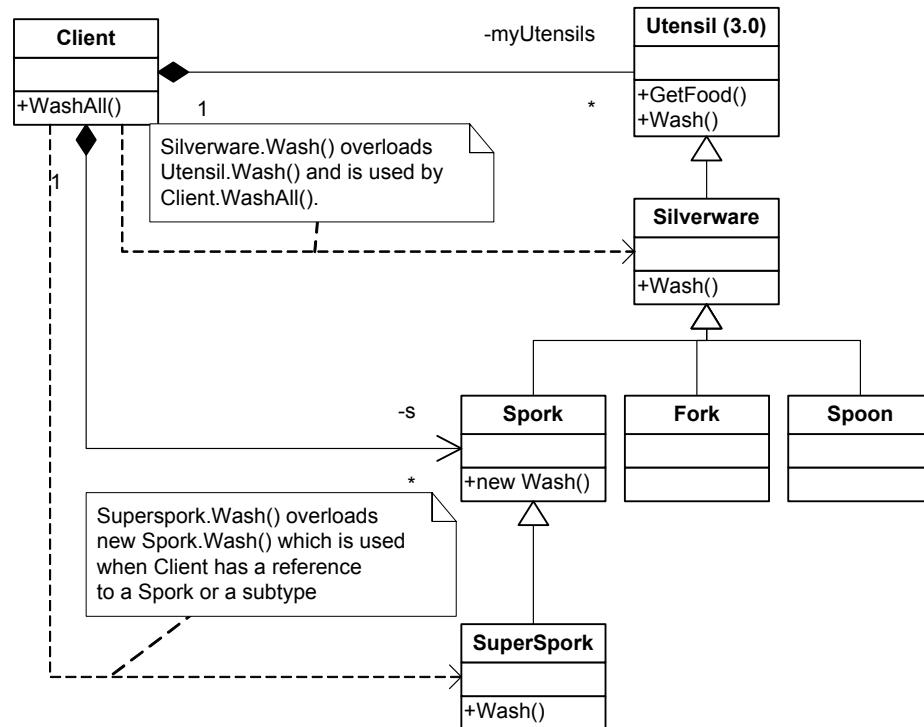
Client

+WashAll()

-myUtensils

1

*

Utensil (3.0)

+GetFood()
+Wash()

Silverware.Wash() overloads Utensil.Wash() and is used by Client.WashAll().

1

Silverware

+Wash()

-s

Spork

+new Wash()

Fork

Spoon

*

Superspork.Wash() overloads new Spork.Wash() which is used when Client has a reference to a Spork or a subtype

SuperSpork

+Wash()